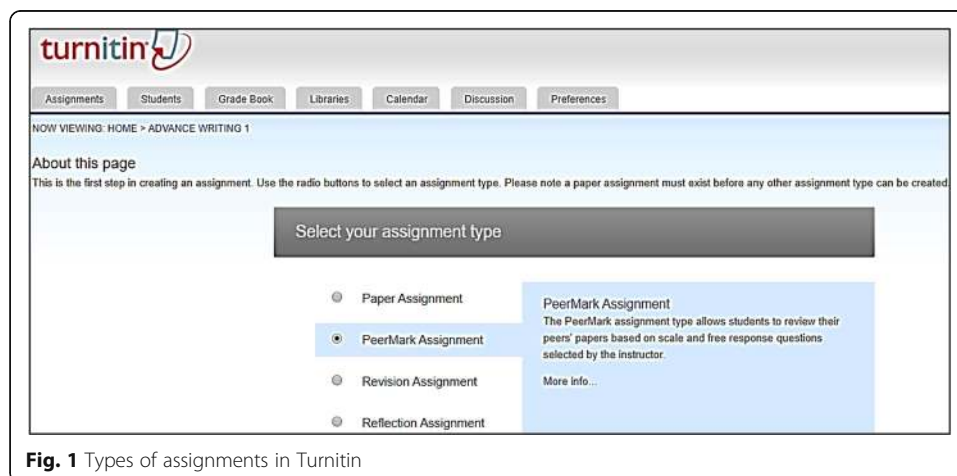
turnitin

Assignments | Students | Grade Book | Libraries | Calendar | Discussion | Preferences

NOW VIEWING: HOME > ADVANCE WRITING 1

About this page

This is the first step in creating an assignment. Use the radio buttons to select an assignment type. Please note a paper assignment must exist before any other assignment type can be created.

Select your assignment type

Paper Assignment

PeerMark Assignment

Revision Assignment

Reflection Assignment

PeerMark Assignment

The PeerMark assignment type allows students to review their peers' papers based on scale and free response questions selected by the instructor.

More info...

**Fig. 1** Types of assignments in Turnitin